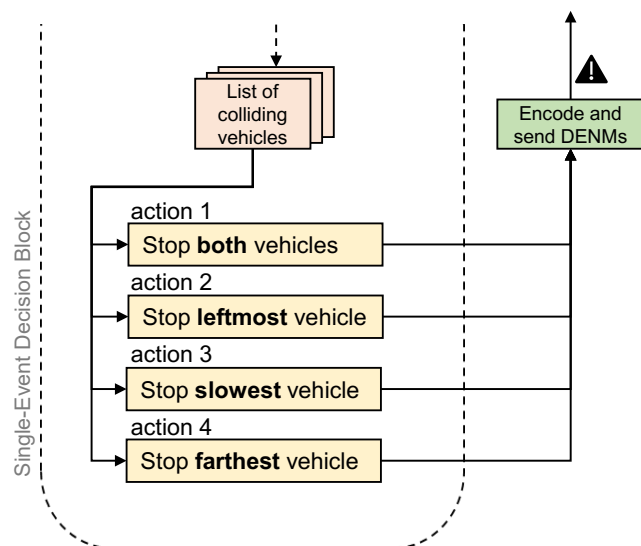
Single-Event Decision Block

List of colliding vehicles

Encode and send DENMs

action 1
Stop **both** vehicles

action 2
Stop **leftmost** vehicle

action 3
Stop **slowest** vehicle

action 4
Stop **farthest** vehicle